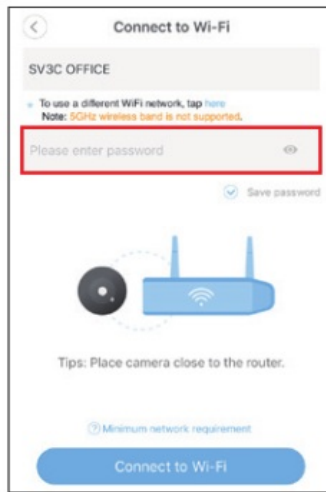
Connect to Wi-Fi

SV3C OFFICE

To use a different WiFi network, tap here
Note: 5GHz wireless band is not supported.

Please enter password

Save password

Tips: Place camera close to the router.

Minimum network requirement

Connect to Wi-Fi